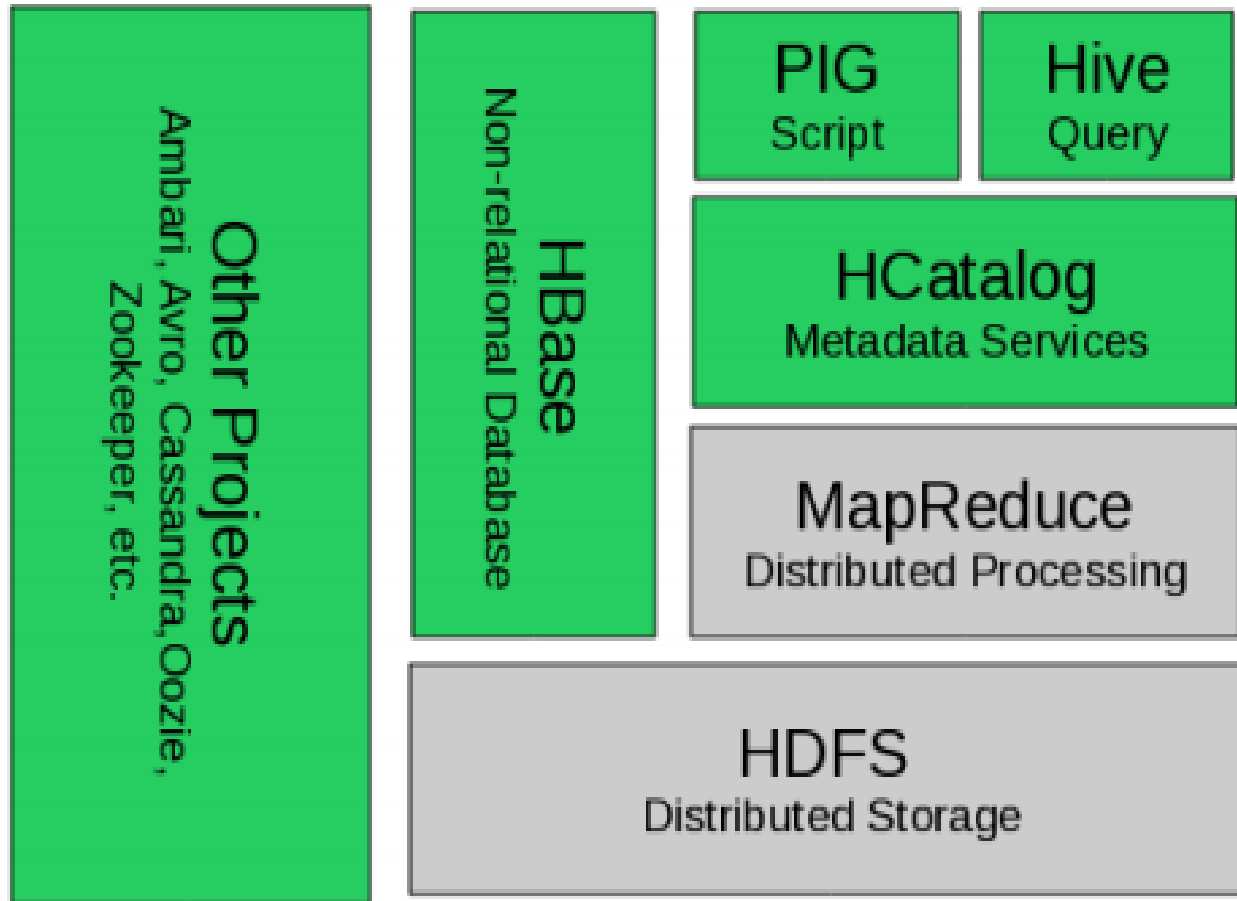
Other Projects
Ambari, Avro, Cassandra, Oozie, Zookeeper, etc.

HBase
Non-relational Database

PIG
Script

Hive
Query

HCatalog
Metadata Services

MapReduce
Distributed Processing

HDFS
Distributed Storage